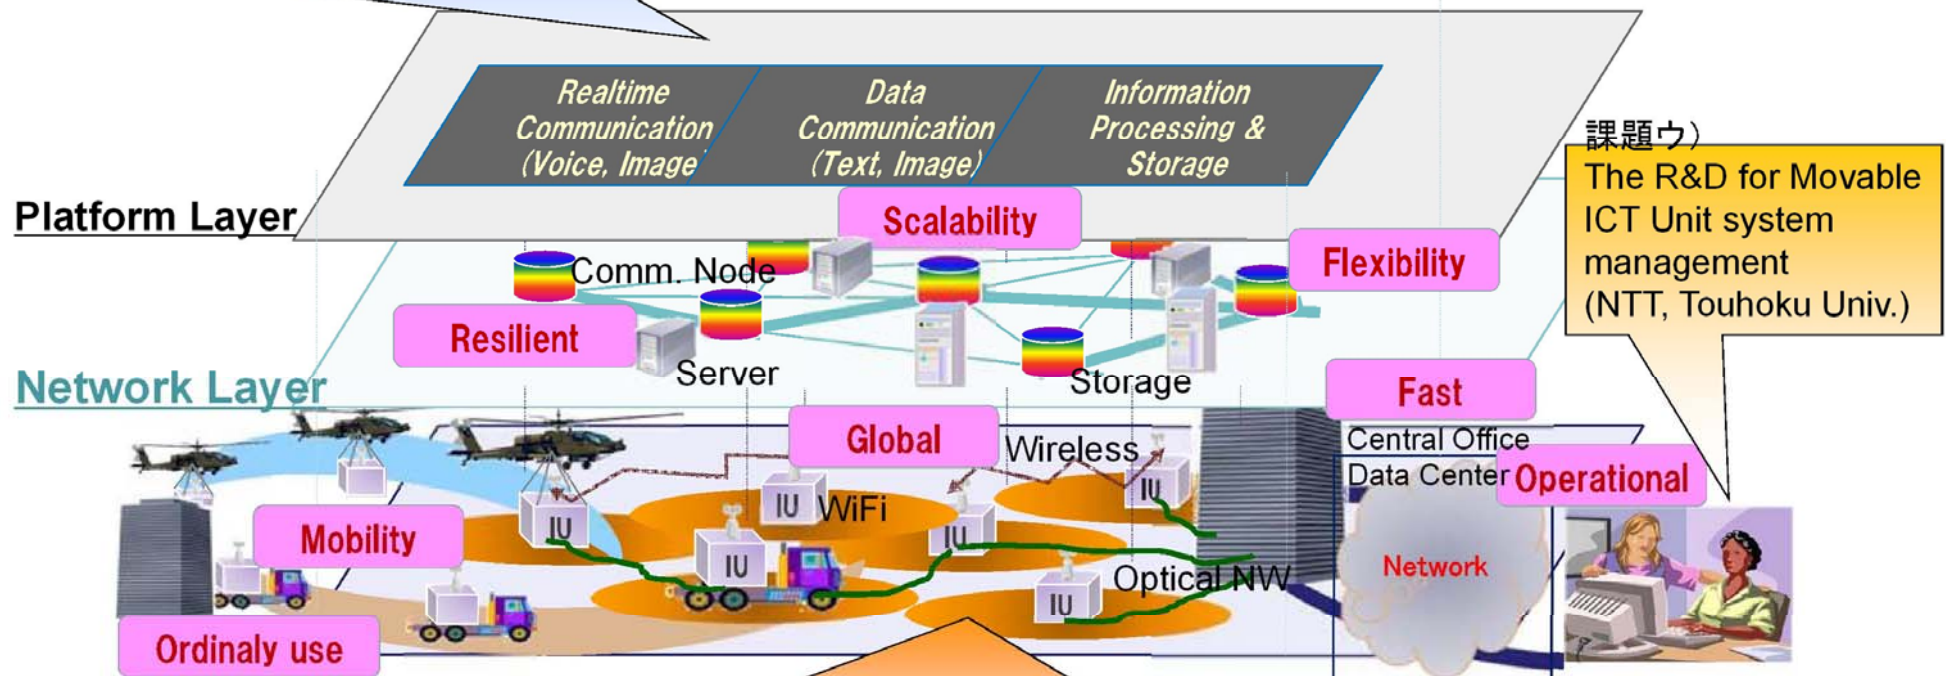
Realtime Communication (Voice, Image)

Data Communication (Text, Image)

Information Processing & Storage

課題ウ)

The R&D for Movable ICT Unit system management (NTT, Touhoku Univ.)

Platform Layer

Scalability

Flexibility

Comm. Node

Resilient

Server

Storage

Network Layer

Fast

Global

Wireless

Central Office

Data Center

Operational

IU

IU

WiFi

IU

IU

Mobility

IU

IU

Optical NW

Network

IU

Ordinaly use